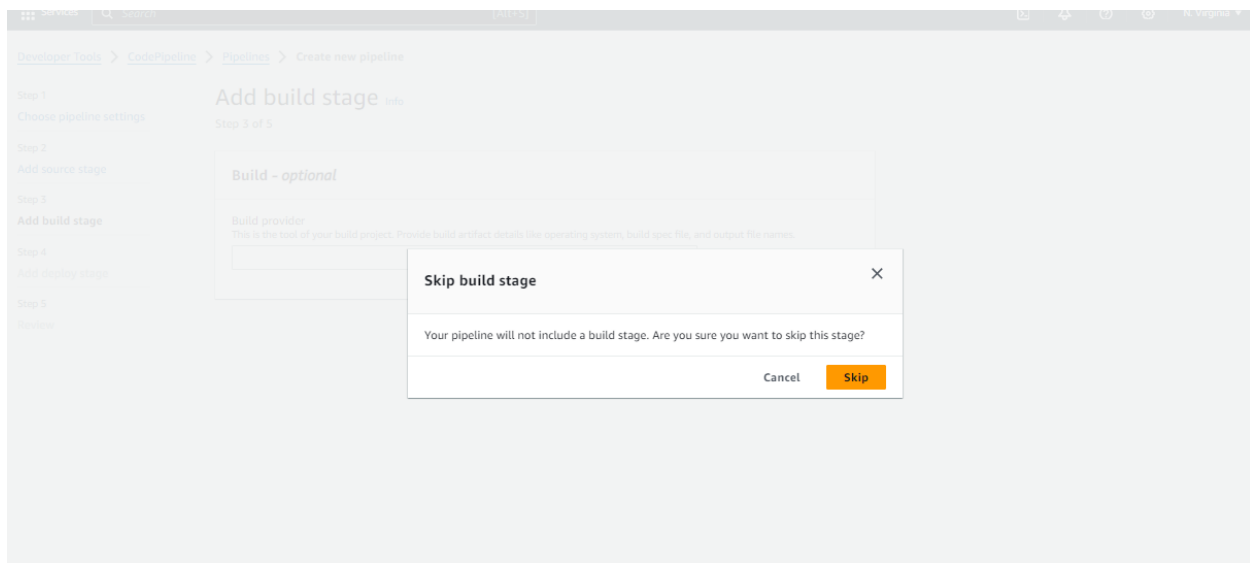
Services Search [Alt+S] N. Virginia

Developer Tools > CodePipeline > Pipelines > Create new pipeline

Step 1
Choose pipeline settings

Step 2
Add source stage

Step 3
Add build stage

Step 4
Add deploy stage

Step 5
Review

Add build stage Info
Step 3 of 5

Build - optional

Build provider
This is the tool of your build project. Provide build artifact details like operating system, build spec file, and output file names.

Skip build stage

Your pipeline will not include a build stage. Are you sure you want to skip this stage?

Cancel Skip